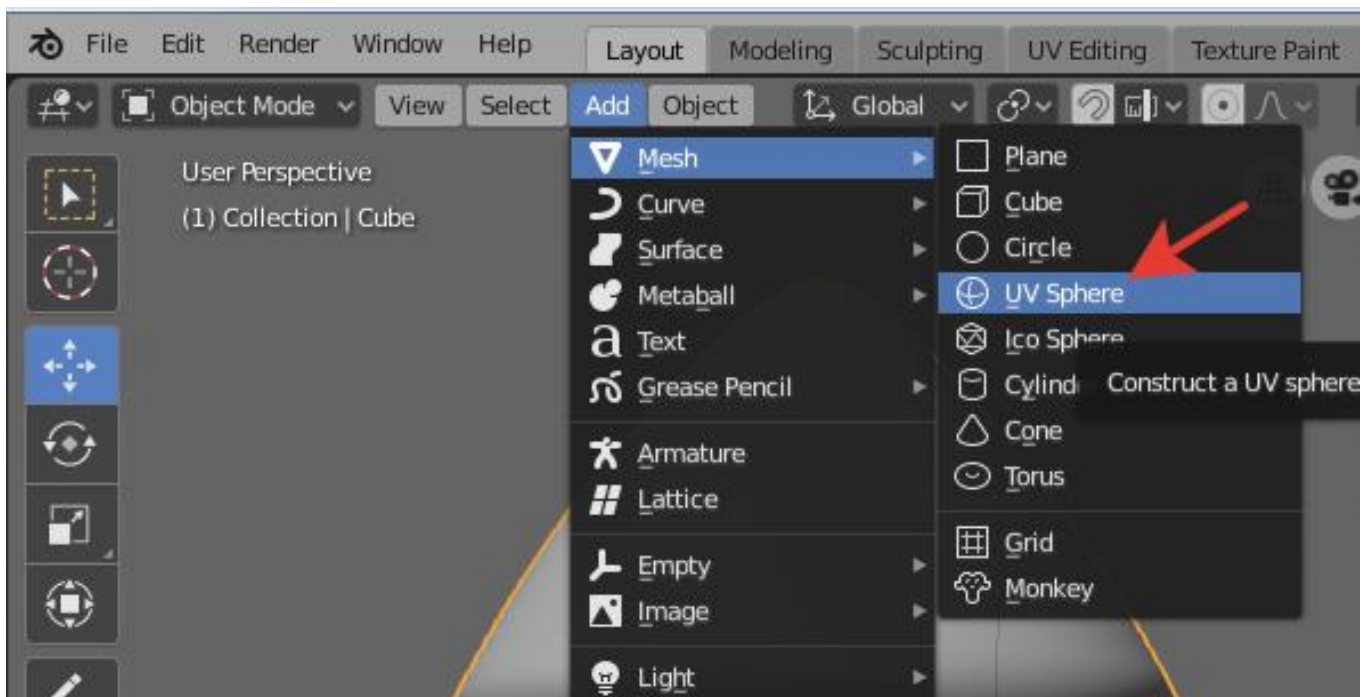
File Edit Render Window Help Layout Modeling Sculpting UV Editing Texture Paint

Object Mode View Select Add Object Global

User Perspective
(1) Collection | Cube

Mesh
Curve
Surface
Metaball
Text
Grease Pencil
Armature
Lattice
Empty
Image
Light

Plane
Cube
Circle
UV Sphere
Ico Sphere
Cylind
Cone
Torus
Grid
Monkey

Construct a UV sphere